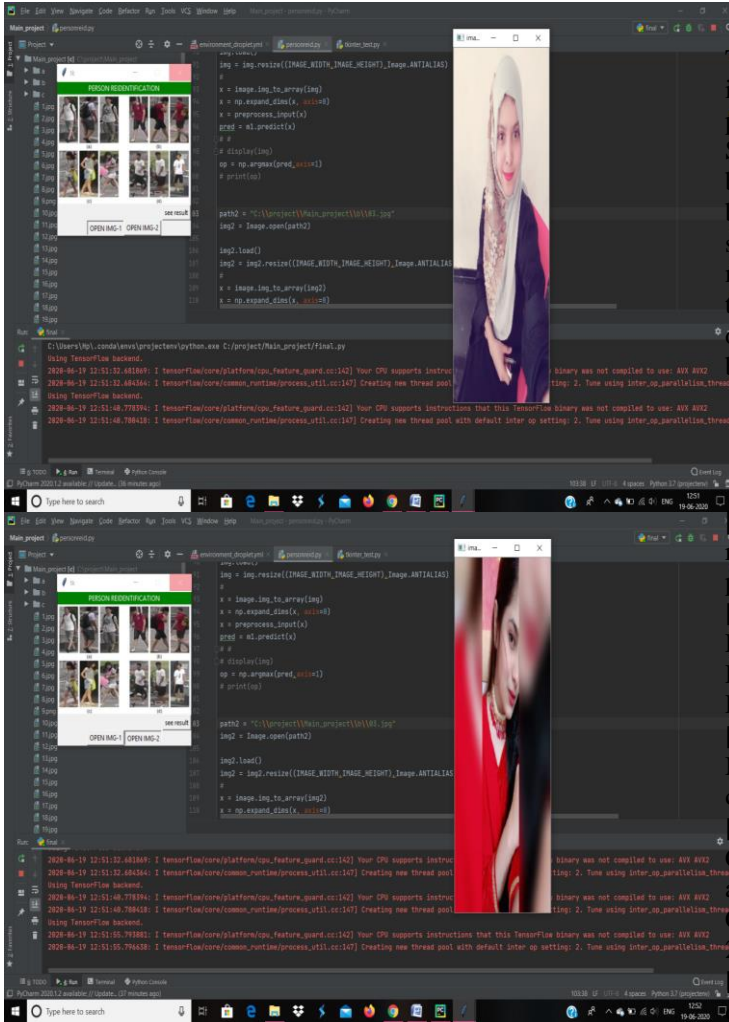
File Edit View Navigate Code Refactor Run Tools VCS Window Help Main_project - personreid.py - PyCharm

Main_project personreid.py

Project environment_droplet.yml personreid.py tkinter_test.py

Main_project C:\project\Main_project

PERSON REIDENTIFICATION

see result

OPEN IMG-1 OPEN IMG-2

1.jpg
2.jpg
3.jpg
4.jpg
5.jpg
6.jpg
7.jpg
8.jpg
9.jpg
10.jpg
11.jpg
12.jpg
13.jpg
14.jpg
15.jpg
16.jpg
17.jpg
18.jpg
19.jpg

img = img.resize((IMAGE_WIDTH,IMAGE_HEIGHT),Image.ANTIALIAS)
#
x = image.img_to_array(img)
x = np.expand_dims(x, axis=0)
x = preprocess_input(x)
pred = m1.predict(x)
# #
# display(img)
op = np.argmax(pred,axis=1)
# print(op)

path2 = "C:\\project\\Main_project\\b\\61.jpg"
img2 = Image.open(path2)

img2.load()
img2 = img2.resize((IMAGE_WIDTH,IMAGE_HEIGHT),Image.ANTIALIAS)
#
x = image.img_to_array(img2)
x = np.expand_dims(x, axis=0)

ima... — □ ×

Run: final

C:\Users\Hp\.conda\envs\projectenv\python.exe C:/project/Main_project/final.py
Using TensorFlow backend.
2020-06-19 12:51:32.681869: I tensorflow/core/platform/cpu_feature_guard.cc:142] Your CPU supports instruc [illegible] binary was not compiled to use: AVX AVX2
2020-06-19 12:51:32.684364: I tensorflow/core/common_runtime/process_util.cc:147] Creating new thread pool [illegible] tting: 2. Tune using inter_op_parallelism_threa
Using TensorFlow backend.
2020-06-19 12:51:40.778394: I tensorflow/core/platform/cpu_feature_guard.cc:142] Your CPU supports instructions that this TensorFlow binary was not compiled to use: AVX AVX2
2020-06-19 12:51:40.780418: I tensorflow/core/common_runtime/process_util.cc:147] Creating new thread pool with default inter op setting: 2. Tune using inter_op_parallelism_threa

TODO Run Terminal Python Console Event Log
PyCharm 2020.1.2 available // Update... (36 minutes ago) 103:38 LF UTF-8 4 spaces Python 3.7 (projectenv)

Type here to search ENG 12:51 19-06-2020

File Edit View Navigate Code Refactor Run Tools VCS Window Help Main_project - personreid.py - PyCharm

PERSON REIDENTIFICATION

see result

OPEN IMG-1 OPEN IMG-2

img = img.resize((IMAGE_WIDTH,IMAGE_HEIGHT),Image.ANTIALIAS)
#
x = image.img_to_array(img)
x = np.expand_dims(x, axis=0)
x = preprocess_input(x)
pred = m1.predict(x)
# #
# display(img)
op = np.argmax(pred,axis=1)
# print(op)

path2 = "C:\\project\\Main_project\\b\\61.jpg"
img2 = Image.open(path2)

img2.load()
img2 = img2.resize((IMAGE_WIDTH,IMAGE_HEIGHT),Image.ANTIALIAS)
#
x = image.img_to_array(img2)
x = np.expand_dims(x, axis=0)

ima... — □ ×

2020-06-19 12:51:32.681869: I tensorflow/core/platform/cpu_feature_guard.cc:142] Your CPU supports instruc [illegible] binary was not compiled to use: AVX AVX2
2020-06-19 12:51:32.684364: I tensorflow/core/common_runtime/process_util.cc:147] Creating new thread pool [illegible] tting: 2. Tune using inter_op_parallelism_threa
Using TensorFlow backend.
2020-06-19 12:51:40.778394: I tensorflow/core/platform/cpu_feature_guard.cc:142] Your CPU supports instruc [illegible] binary was not compiled to use: AVX AVX2
2020-06-19 12:51:40.780418: I tensorflow/core/common_runtime/process_util.cc:147] Creating new thread pool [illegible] tting: 2. Tune using inter_op_parallelism_threa
Using TensorFlow backend.
2020-06-19 12:51:55.793881: I tensorflow/core/platform/cpu_feature_guard.cc:142] Your CPU supports instructions that this TensorFlow binary was not compiled to use: AVX AVX2
2020-06-19 12:51:55.796638: I tensorflow/core/common_runtime/process_util.cc:147] Creating new thread pool with default inter op setting: 2. Tune using inter_op_parallelism_threa

TODO Run Terminal Python Console Event Log
PyCharm 2020.1.2 available // Update... (37 minutes ago) 103:38 LF UTF-8 4 spaces Python 3.7 (projectenv)

Type here to search ENG 12:52 19-06-2020